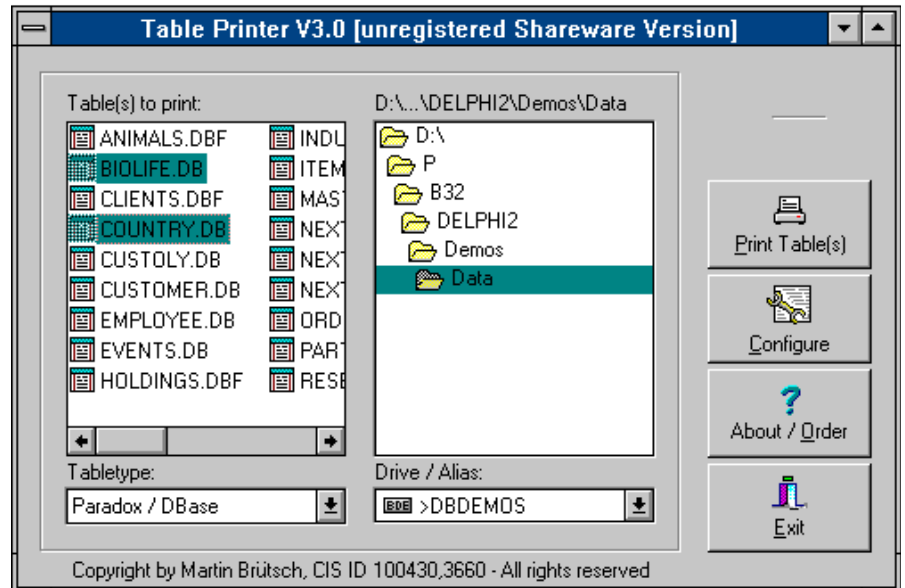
Table Printer V3.0 [unregistered Shareware Version]

Table(s) to print:

ANIMALS.DBF
BIOLIFE.DB
CLIENTS.DBF
COUNTRY.DB
CUSTOLY.DB
CUSTOMER.DB
EMPLOYEE.DB
EVENTS.DB
HOLDINGS.DBF

INDU
ITEM
MAS
NEX
NEX
NEX
ORD
PAR
RESE

D:\...\DELPHI2\Demos\Data

D:\
P
B32
DELPHI2
Demos
Data

Print Table(s)

Configure

About / Order

Exit

Tabletype:
Paradox / DBase

Drive / Alias:
BDE >DBDEMOS

Copyright by Martin Brütsch, CIS ID 100430,3660 - All rights reserved